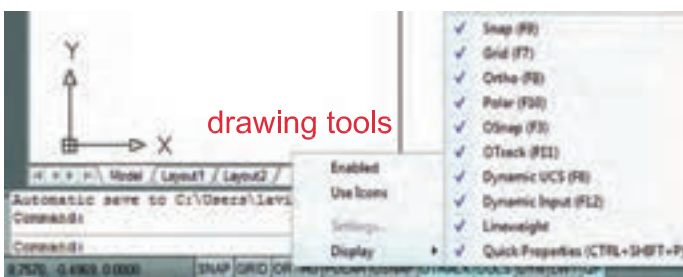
Y

X

drawing tools

Model / Layout1 / Layout2 /

Automatic save to C:\Users\lavi
Command:

Command:

Enabled
Use Icons
Settings...
Display

Snap (F9)
Grid (F7)
Ortho (F8)
Polar (F10)
OSnap (F3)
OTrack (F11)
Dynamic UCS (F6)
Dynamic Input (F12)
Lineweight
Quick Properties (CTRL+SHIFT+P)

SNAP GRID OR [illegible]